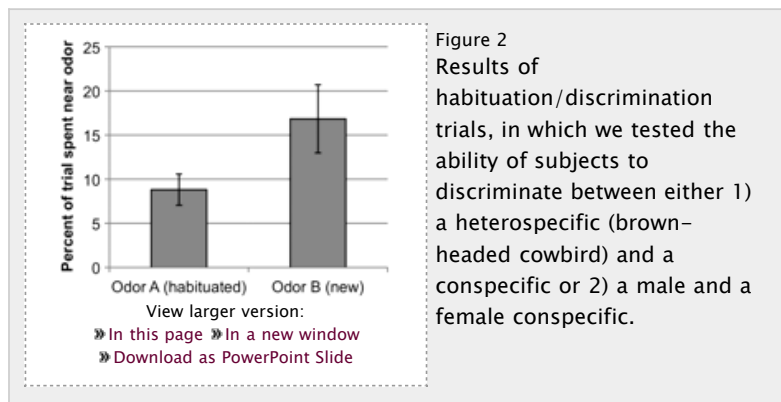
Percent of trial spent near odor

25
20
15
10
5
0

Odor A (habituated)
Odor B (new)

View larger version:
» In this page » In a new window
» Download as PowerPoint Slide

Figure 2
Results of habituation/discrimination trials, in which we tested the ability of subjects to discriminate between either 1) a heterospecific (brown-headed cowbird) and a conspecific or 2) a male and a female conspecific.